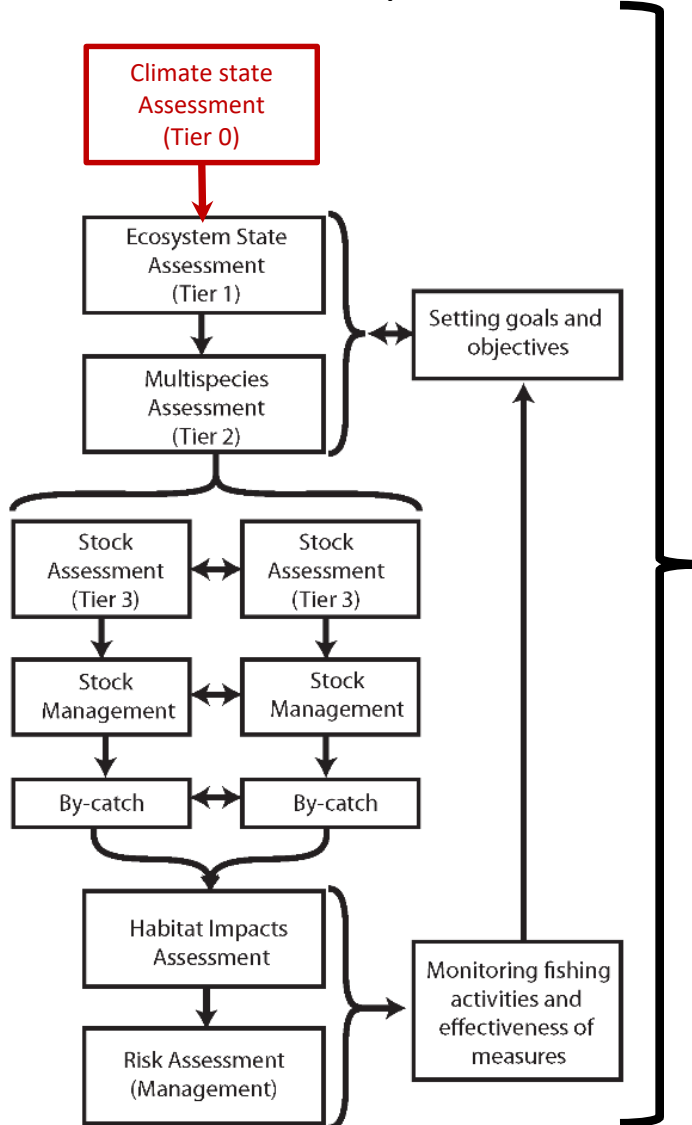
Climate state Assessment (Tier 0)

Ecosystem State Assessment (Tier 1)

Multispecies Assessment (Tier 2)

Setting goals and objectives

Stock Assessment (Tier 3)

Stock Assessment (Tier 3)

Stock Management

Stock Management

By-catch

By-catch

Habitat Impacts Assessment

Risk Assessment (Management)

Monitoring fishing activities and effectiveness of measures